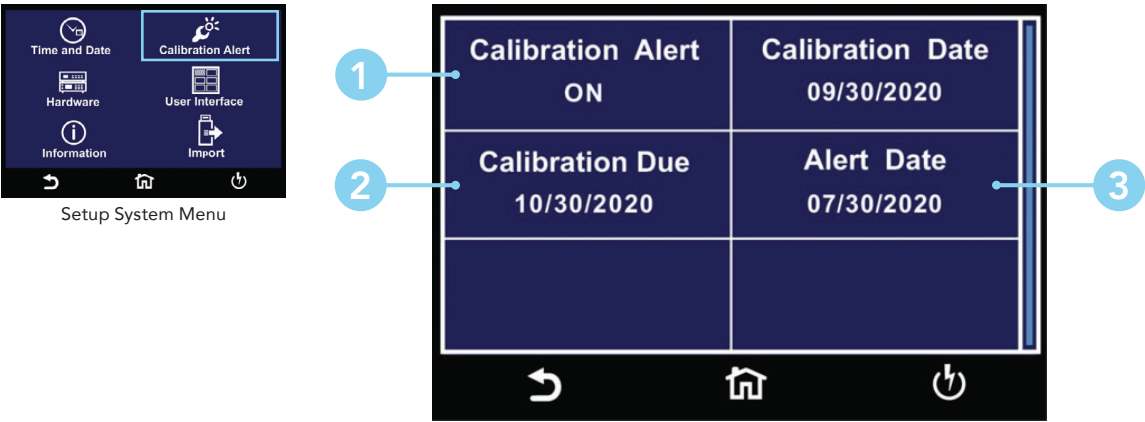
Time and Date
Calibration Alert
Hardware
User Interface
Information
Import

Setup System Menu

1
2
3

| Calibration Alert ON | Calibration Date 09/30/2020 |
|---|---|
| Calibration Due 10/30/2020 | Alert Date 07/30/2020 |
| | |